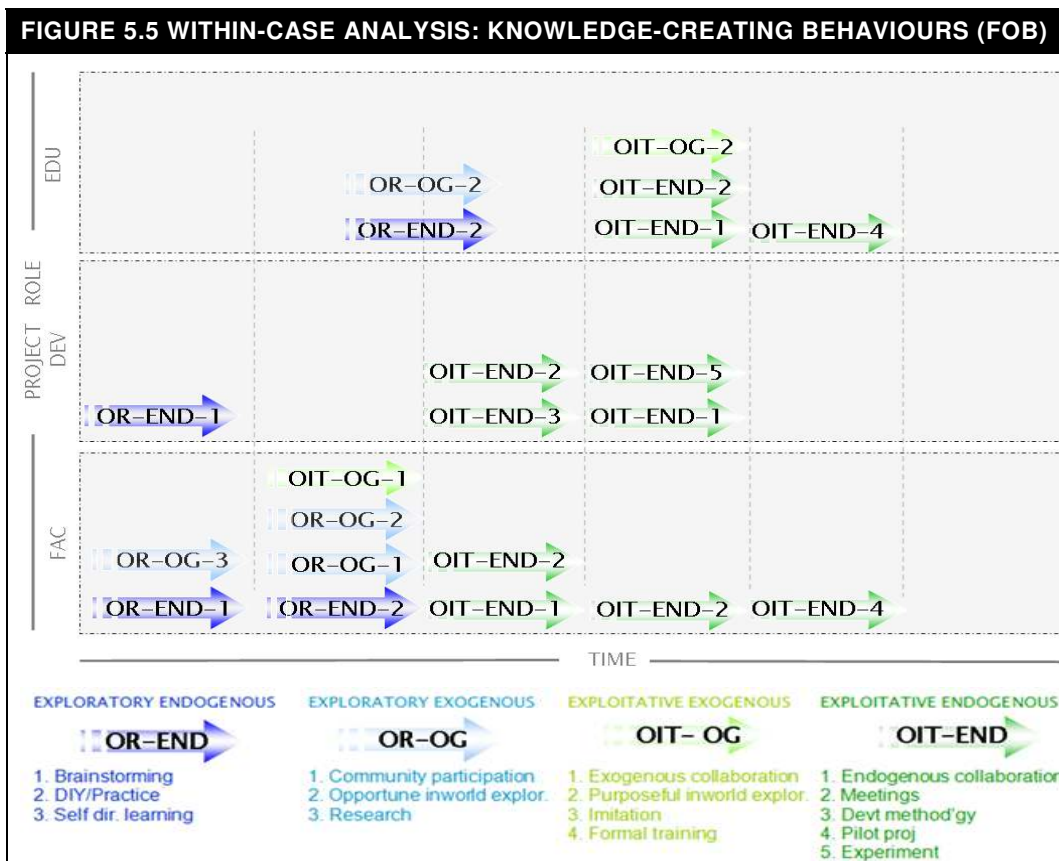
FIGURE 5.5 WITHIN-CASE ANALYSIS: KNOWLEDGE-CREATING BEHAVIOURS (FOB)

PROJECT ROLE

EDU

OIT–OG–2
OR–OG–2
OIT–END–2
OR–END–2
OIT–END–1
OIT–END–4

DEV

OIT–END–2
OIT–END–5
OR–END–1
OIT–END–3
OIT–END–1

FAC

OIT–OG–1
OR–OG–2
OR–OG–3
OR–OG–1
OIT–END–2
OR–END–1
OR–END–2
OIT–END–1
OIT–END–2
OIT–END–4

TIME

EXPLORATORY ENDOGENOUS
OR–END
1. Brainstorming
2. DIY/Practice
3. Self dir. learning

EXPLORATORY EXOGENOUS
OR–OG
1. Community participation
2. Opportune inworld explor.
3. Research

EXPLOITATIVE EXOGENOUS
OIT– OG
1. Exogenous collaboration
2. Purposeful inworld explor.
3. Imitation
4. Formal training

EXPLOITATIVE ENDOGENOUS
OIT–END
1. Endogenous collaboration
2. Meetings
3. Devt method'gy
4. Pilot proj
5. Experiment